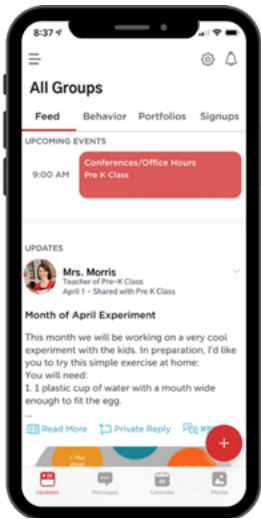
8:37

All Groups

Feed Behavior Portfolios Signups

UPCOMING EVENTS

9:00 AM Conferences/Office Hours
Pre K Class

UPDATES

Mrs. Morris
Teacher of Pre-K Class
April 1 – Shared with Pre K Class

Month of April Experiment

This month we will be working on a very cool experiment with the kids. In preparation, I'd like you to try this simple exercise at home:
You will need:
1. 1 plastic cup of water with a mouth wide enough to fit the egg.
...

Read More Private Reply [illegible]

Updates Messages Calendar Media